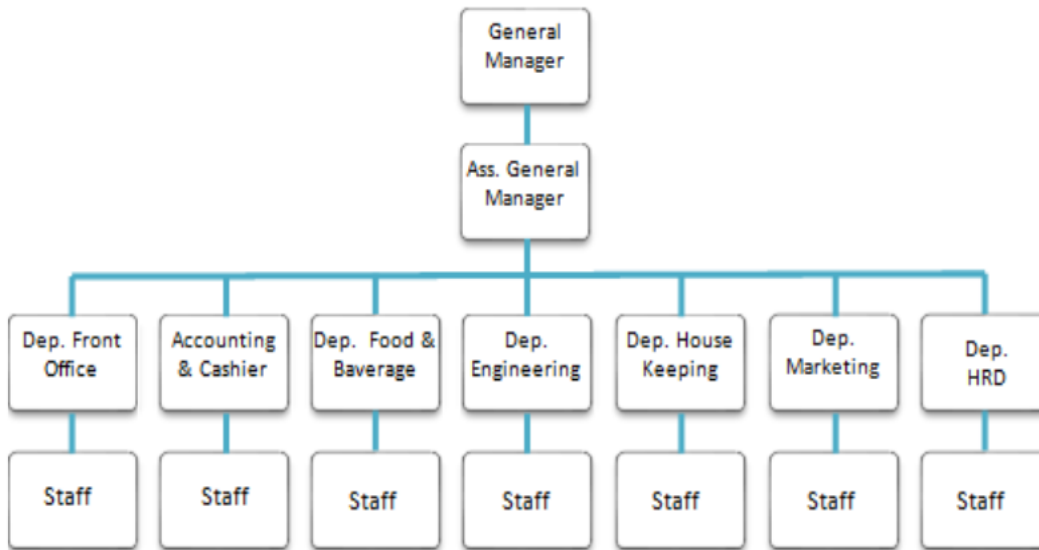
General Manager

Ass. General Manager

Dep. Front Office

Accounting & Cashier

Dep. Food & Baverage

Dep. Engineering

Dep. House Keeping

Dep. Marketing

Dep. HRD

Staff

Staff

Staff

Staff

Staff

Staff

Staff